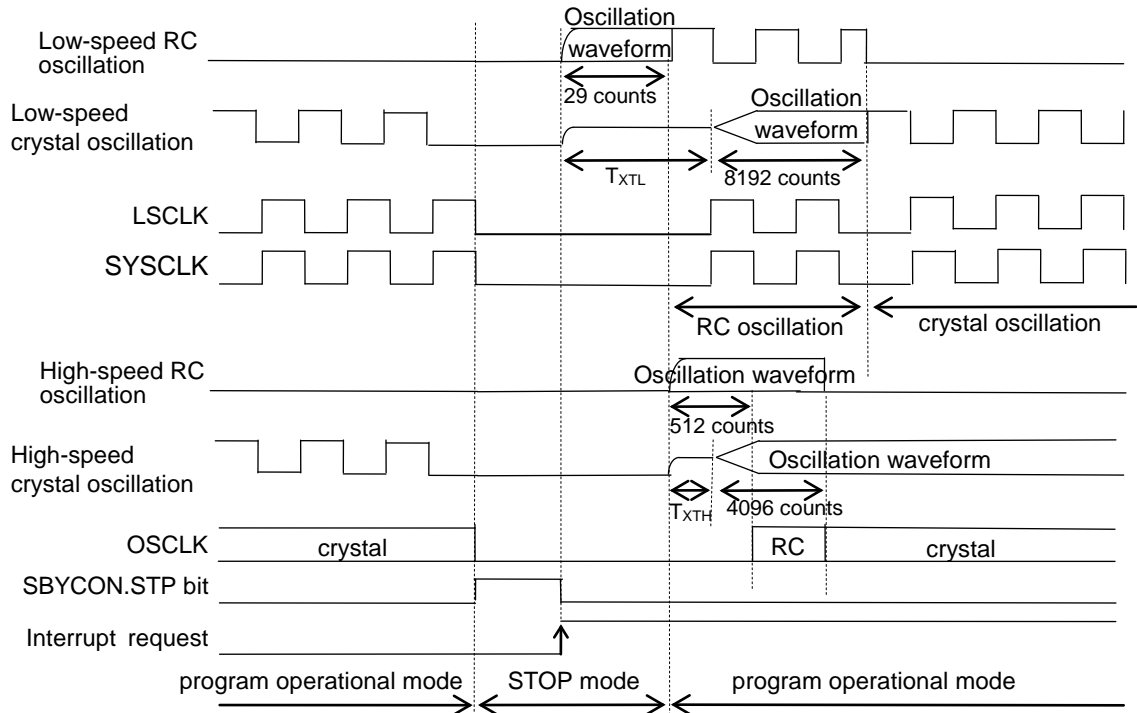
Low-speed RC oscillation

Oscillation waveform

29 counts

Low-speed crystal oscillation

Oscillation waveform

$T_{XTL}$

8192 counts

LSCLK

SYSCLK

RC oscillation

crystal oscillation

High-speed RC oscillation

Oscillation waveform

512 counts

High-speed crystal oscillation

Oscillation waveform

$T_{XTH}$

4096 counts

OSCLK

crystal

RC

crystal

SBYCON.STP bit

Interrupt request

program operational mode

STOP mode

program operational mode